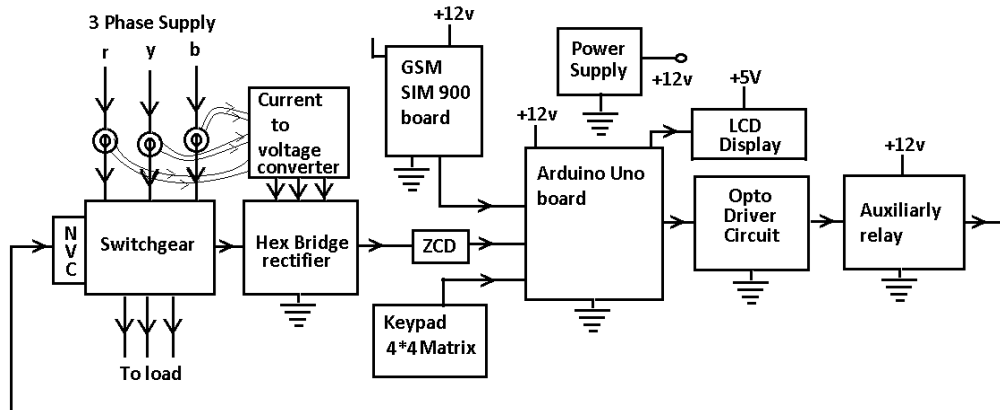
3 Phase Supply

r y b

Current to voltage converter

+12v

GSM SIM 900 board

Power Supply

+12v

+12v

+5V

LCD Display

+12v

Arduino Uno board

N V C

Switchgear

Hex Bridge rectifier

ZCD

Opto Driver Circuit

Auxiliarly relay

Keypad 4*4 Matrix

To load